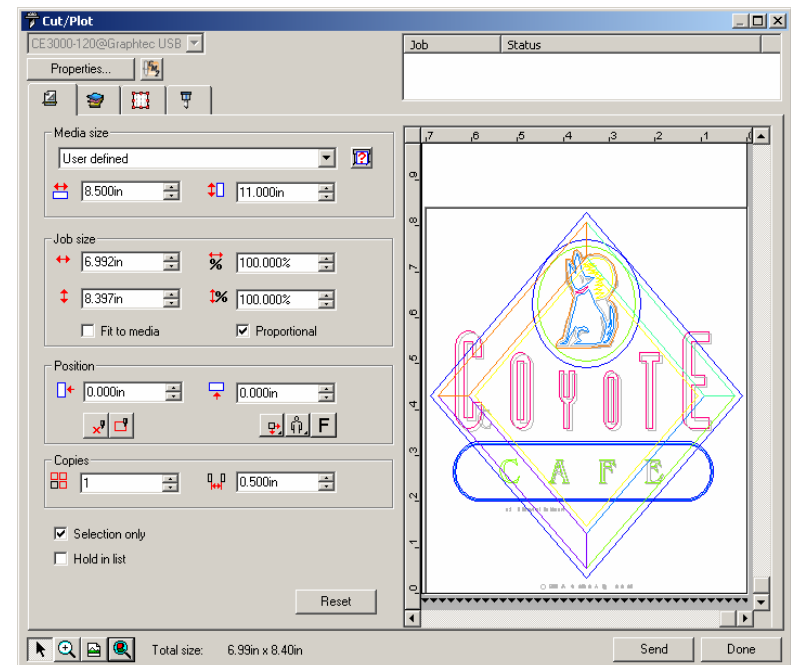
Cut/Plot

CE3000-120@Graphtec USB

Properties...

| Job | Status |
|---|---|

Media size

User defined

8.500in

11.000in

Job size

6.992in

100.000%

8.397in

100.000%

Fit to media

Proportional

Position

0.000in

0.000in

F

Copies

1

0.500in

Selection only

Hold in list

Reset

7 6 5 4 3 2 1 0

9 8 7 6 5 4 3 2 1 0

COYOTE

CAFE

Total size: 6.99in x 8.40in

Send

Done